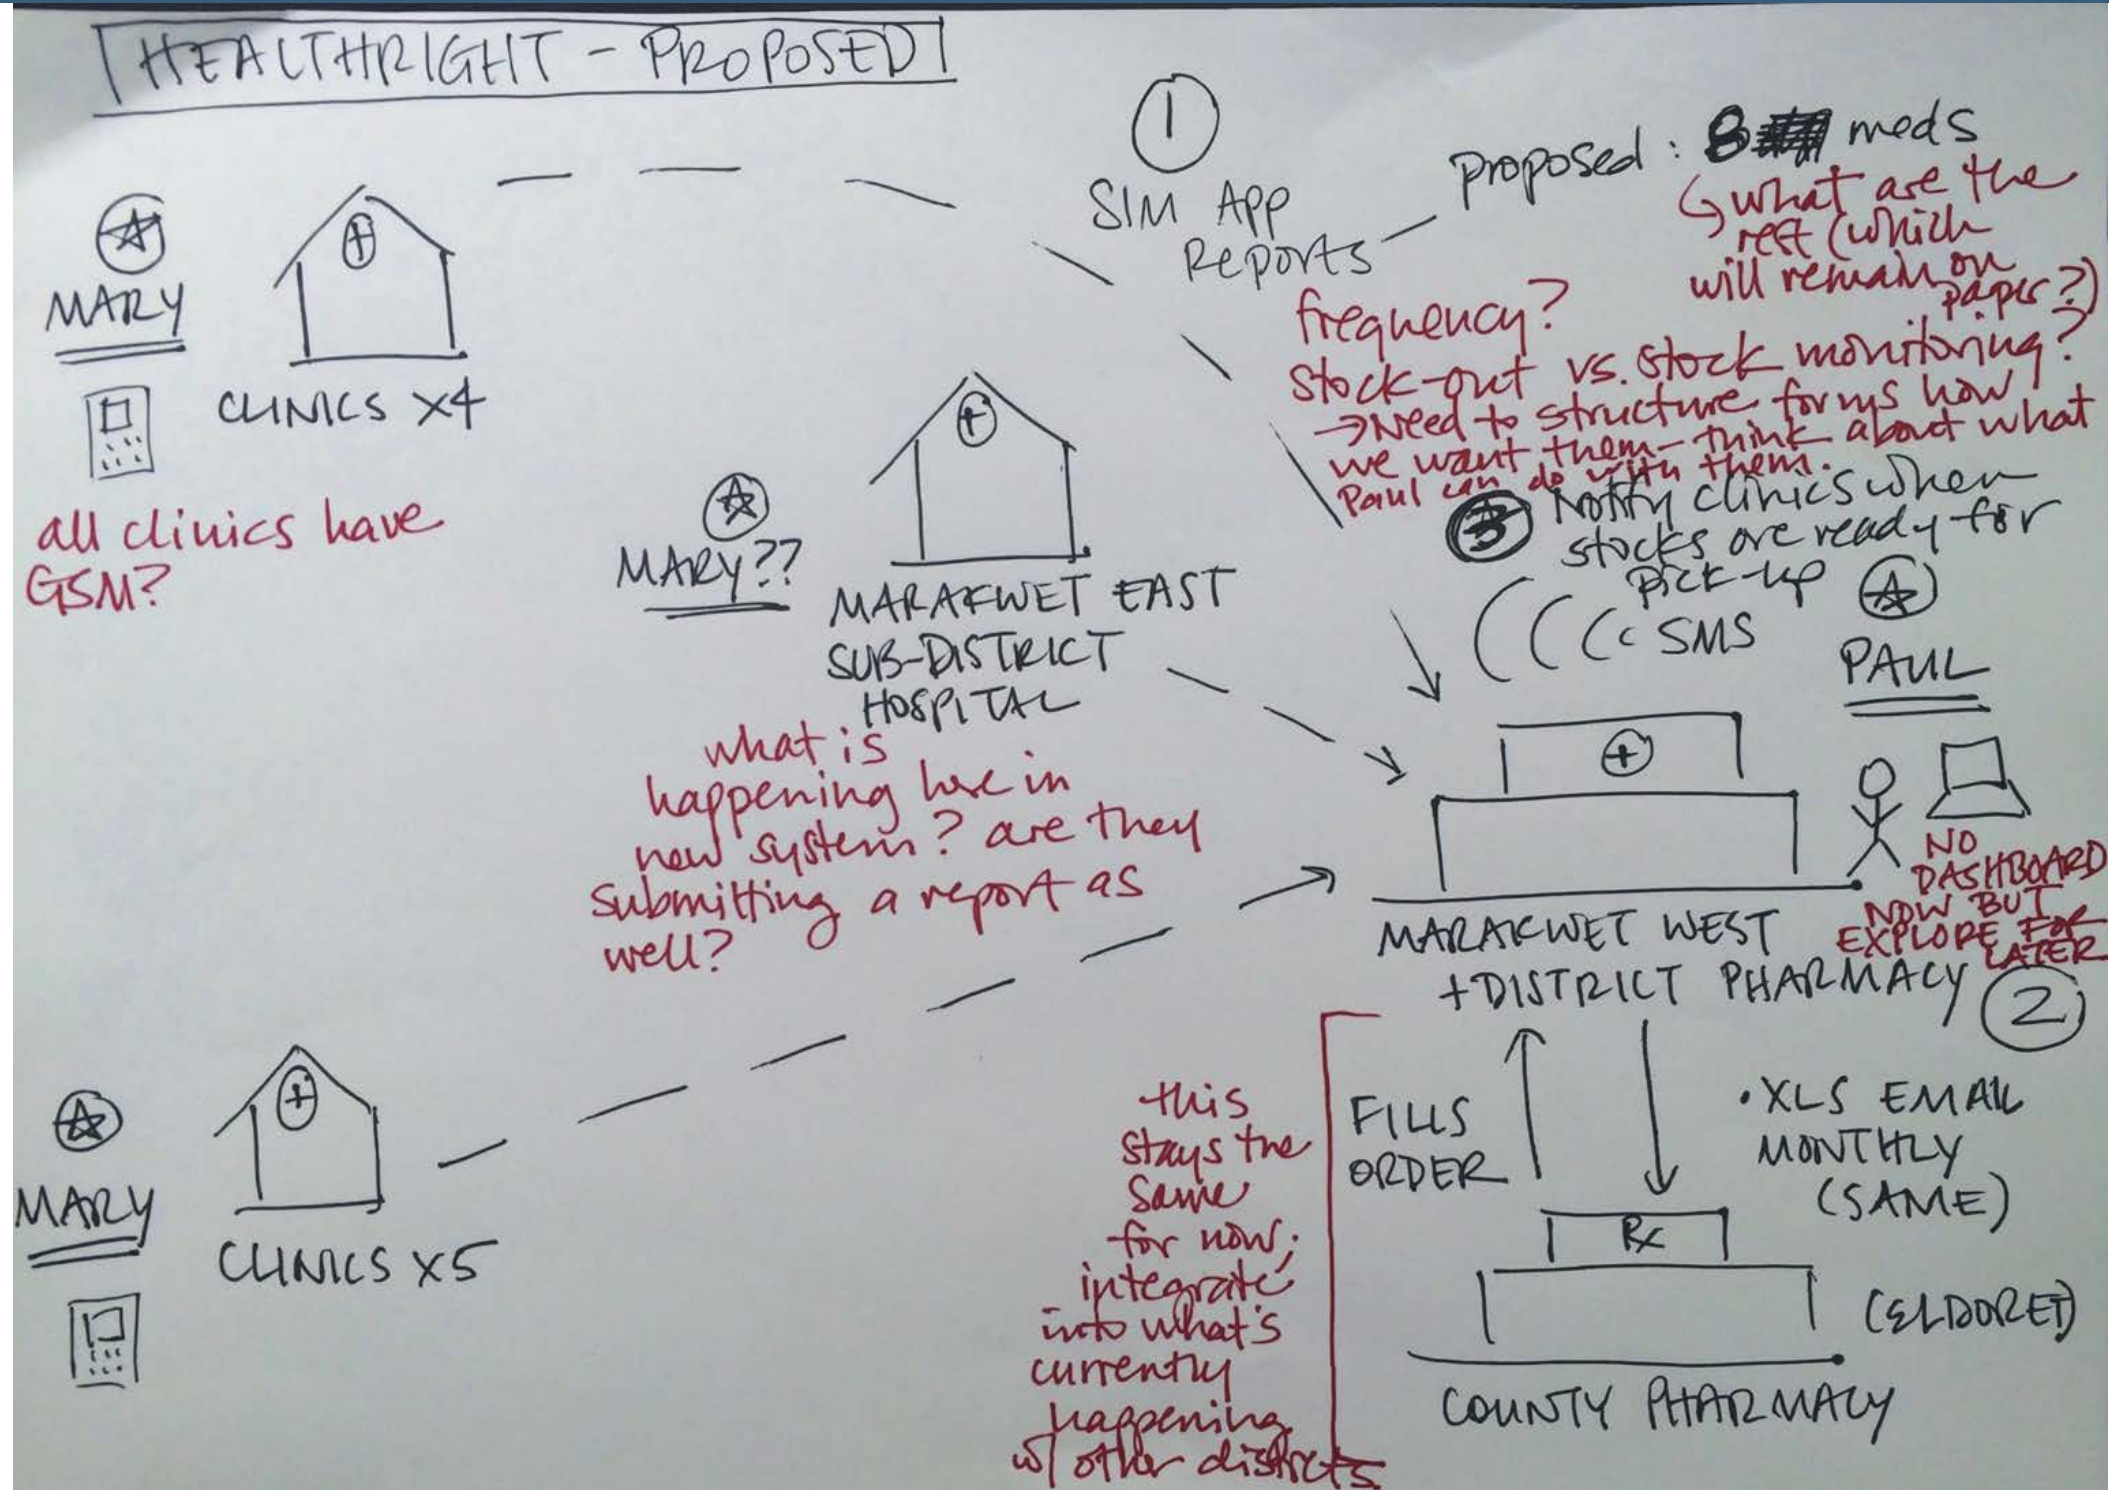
HEALTHRIGHT - PROPOSED

1

SIM APP Reports

Proposed : 8 meds

↳ what are the rest (which will remain on paper?)

frequency?

Stock-out vs. stock monitoring?

→ Need to structure forms how we want them - think about what Paul can do with them.

MARY

CLINICS X4

all clinics have GSM?

MARY??

MARAKWET EAST SUB-DISTRICT HOSPITAL

what is happening here in new system? are they submitting a report as well?

3 Notify clinics when stocks are ready for pick-up

SMS

PAUL

NO DASHBOARD NOW BUT EXPLORE FOR LATER

MARAKWET WEST + DISTRICT PHARMACY

2

MARY

CLINICS X5

this stays the same for now; integrate into what's currently happening w/ other districts

FILLS ORDER

• XLS EMAIL MONTHLY (SAME)

Rx

(ELDORET)

COUNTY PHARMACY